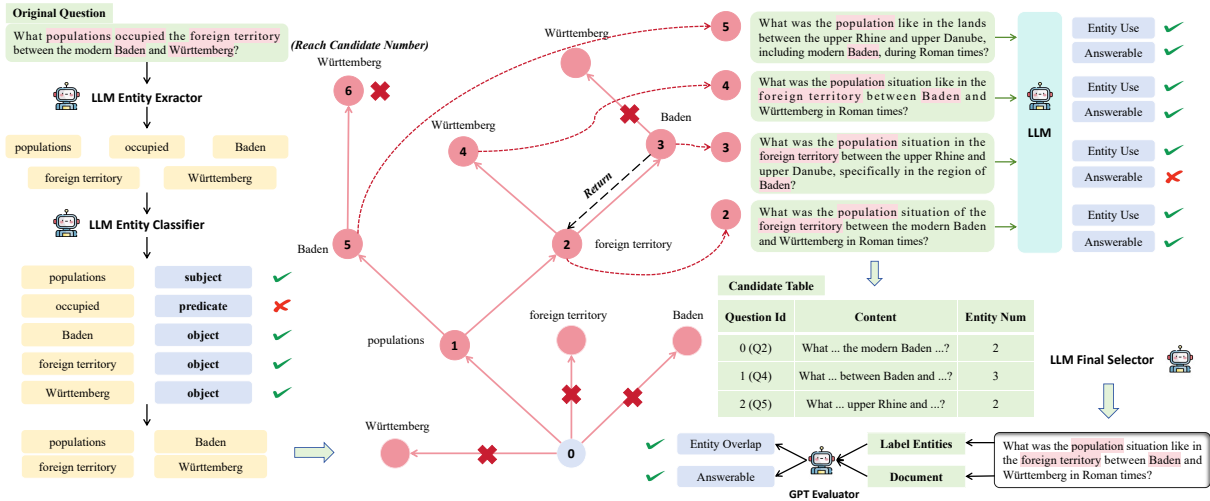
Original Question

What populations occupied the foreign territory between the modern Baden and Württemberg?

LLM Entity Exractor

populations

occupied

Baden

foreign territory

Württemberg

LLM Entity Classifier

| populations | subject |
|---|---|
| occupied | predicate |
| Baden | object |
| foreign territory | object |
| Württemberg | object |

| populations | Baden |
|---|---|
| foreign territory | Württemberg |

(Reach Candidate Number)

Württemberg

6

Württemberg

Württemberg

4

Baden

3

Return

Baden

5

2

foreign territory

populations

1

foreign territory

Baden

Württemberg

0

5 What was the population like in the lands between the upper Rhine and upper Danube, including modern Baden, during Roman times?

4 What was the population situation like in the foreign territory between Baden and Württemberg in Roman times?

3 What was the population situation in the foreign territory between the upper Rhine and upper Danube, specifically in the region of Baden?

2 What was the population situation of the foreign territory between the modern Baden and Württemberg in Roman times?

LLM

Entity Use

Answerable

Entity Use

Answerable

Entity Use

Answerable

Entity Use

Answerable

Candidate Table

| Question Id | Content | Entity Num |
|---|---|---|
| 0 (Q2) | What ... the modern Baden ...? | 2 |
| 1 (Q4) | What ... between Baden and ...? | 3 |
| 2 (Q5) | What ... upper Rhine and ...? | 2 |

LLM Final Selector

Entity Overlap

Answerable

GPT Evaluator

Label Entities

Document

What was the population situation like in the foreign territory between Baden and Württemberg in Roman times?